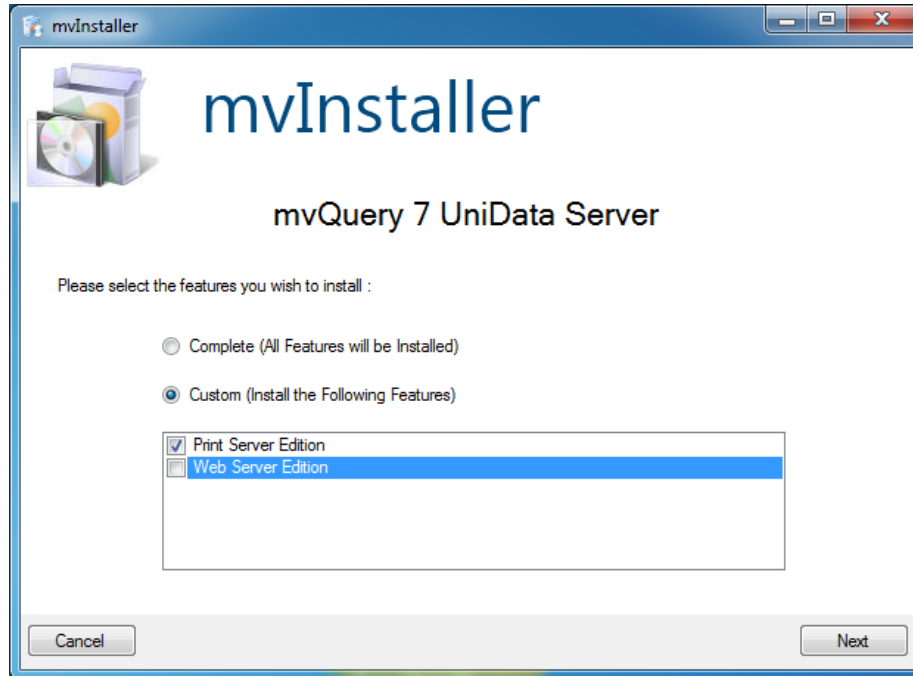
mvInstaller

mvInstaller

mvQuery 7 UniData Server

Please select the features you wish to install :

Complete (All Features will be Installed)

Custom (Install the Following Features)

Print Server Edition
Web Server Edition

Cancel

Next